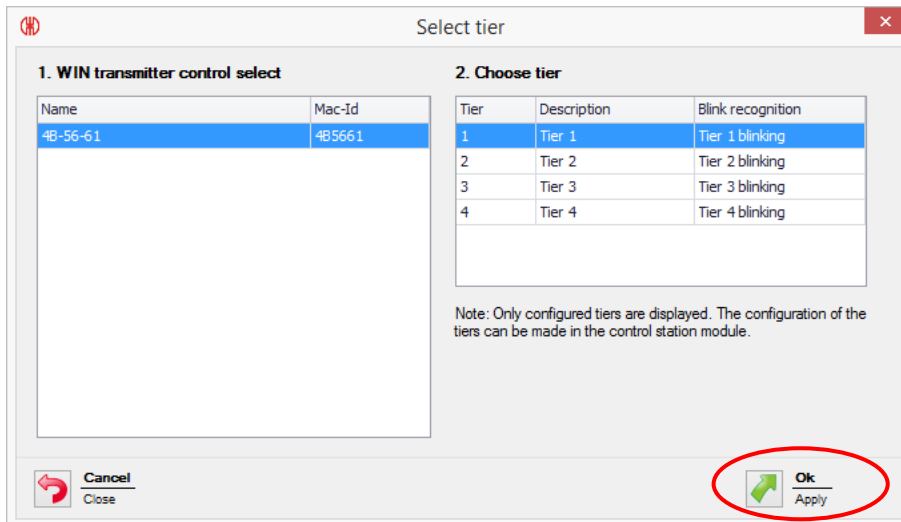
Select tier

1. WIN transmitter control select

| Name | Mac-Id |
|---|---|
| 4B-56-61 | 4B5661 |

2. Choose tier

| Tier | Description | Blink recognition |
|---|---|---|
| 1 | Tier 1 | Tier 1 blinking |
| 2 | Tier 2 | Tier 2 blinking |
| 3 | Tier 3 | Tier 3 blinking |
| 4 | Tier 4 | Tier 4 blinking |

Note: Only configured tiers are displayed. The configuration of the tiers can be made in the control station module.

Cancel
Close

Ok
Apply